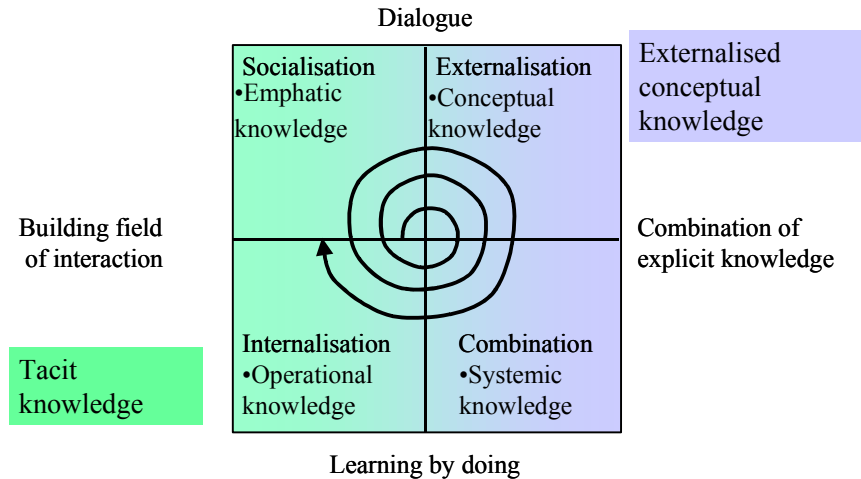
Dialogue

Socialisation
•Emphatic knowledge

Externalisation
•Conceptual knowledge

Externalised conceptual knowledge

Building field of interaction

Combination of explicit knowledge

Internalisation
•Operational knowledge

Combination
•Systemic knowledge

Tacit knowledge

Learning by doing